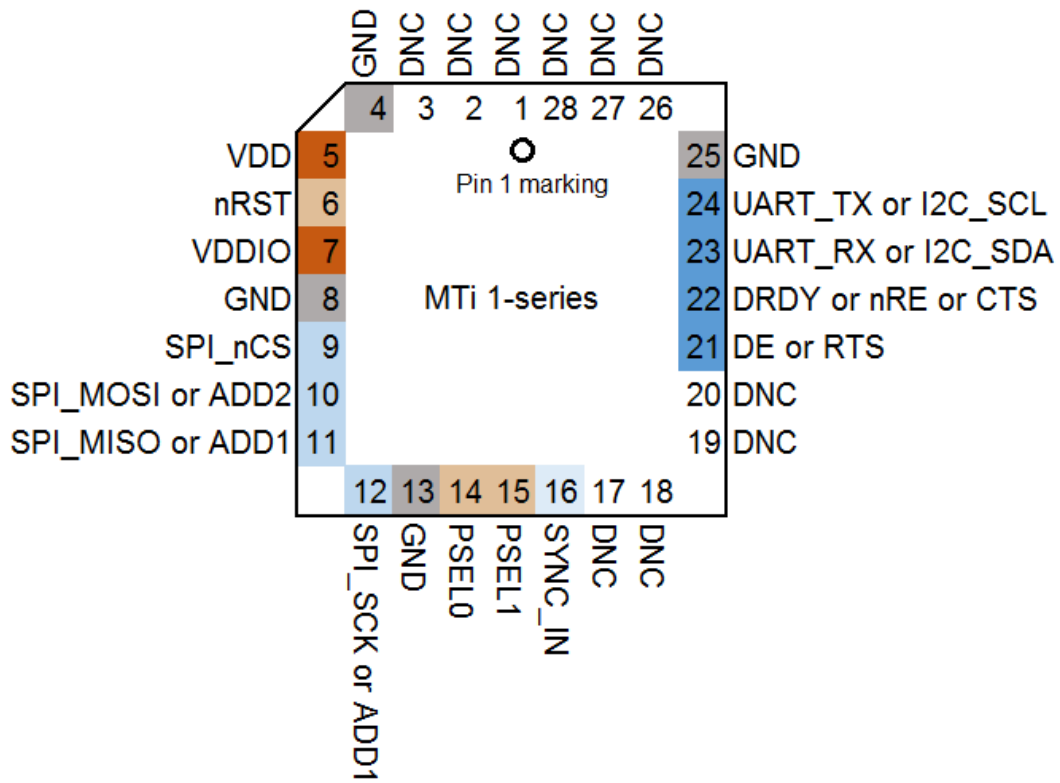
GND DNC DNC DNC DNC DNC DNC
4 3 2 1 28 27 26

VDD 5
nRST 6
VDDIO 7
GND 8
SPI_nCS 9
SPI_MOSI or ADD2 10
SPI_MISO or ADD1 11

Pin 1 marking

MTi 1-series

25 GND
24 UART_TX or I2C_SCL
23 UART_RX or I2C_SDA
22 DRDY or nRE or CTS
21 DE or RTS
20 DNC
19 DNC

12 13 14 15 16 17 18
SPI_SCK or ADD1 GND PSEL0 PSEL1 SYNC_IN DNC DNC